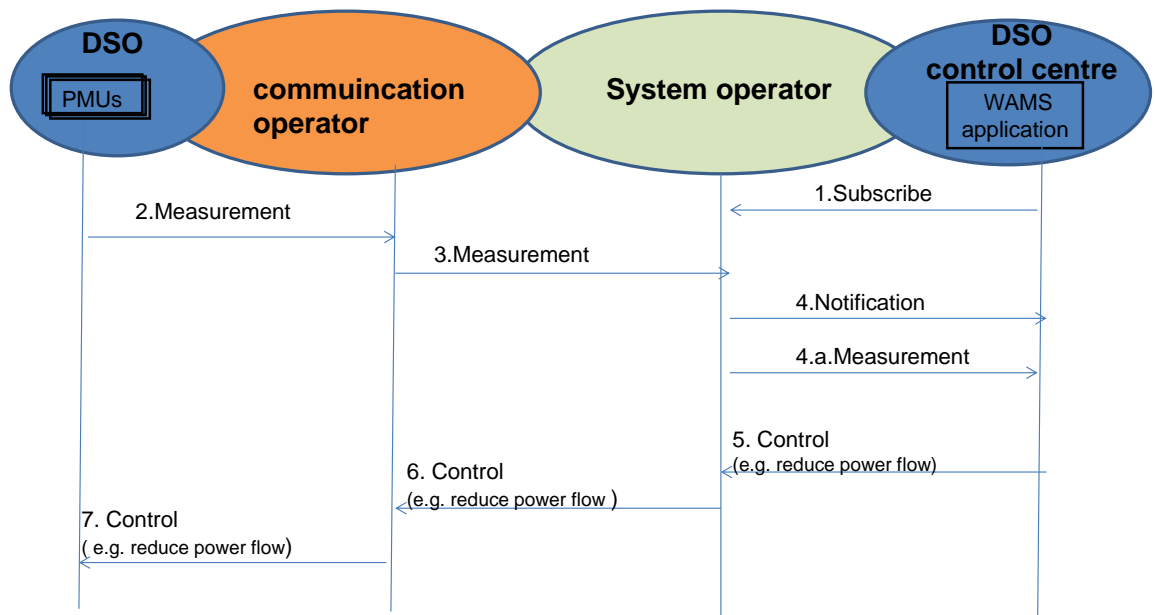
DSO
PMUs
commuincation operator
System operator
DSO control centre
WAMS application

1.Subscribe
2.Measurement
3.Measurement
4.Notification
4.a.Measurement
5. Control
(e.g. reduce power flow)
6. Control
(e.g. reduce power flow )
7. Control
( e.g. reduce power flow)